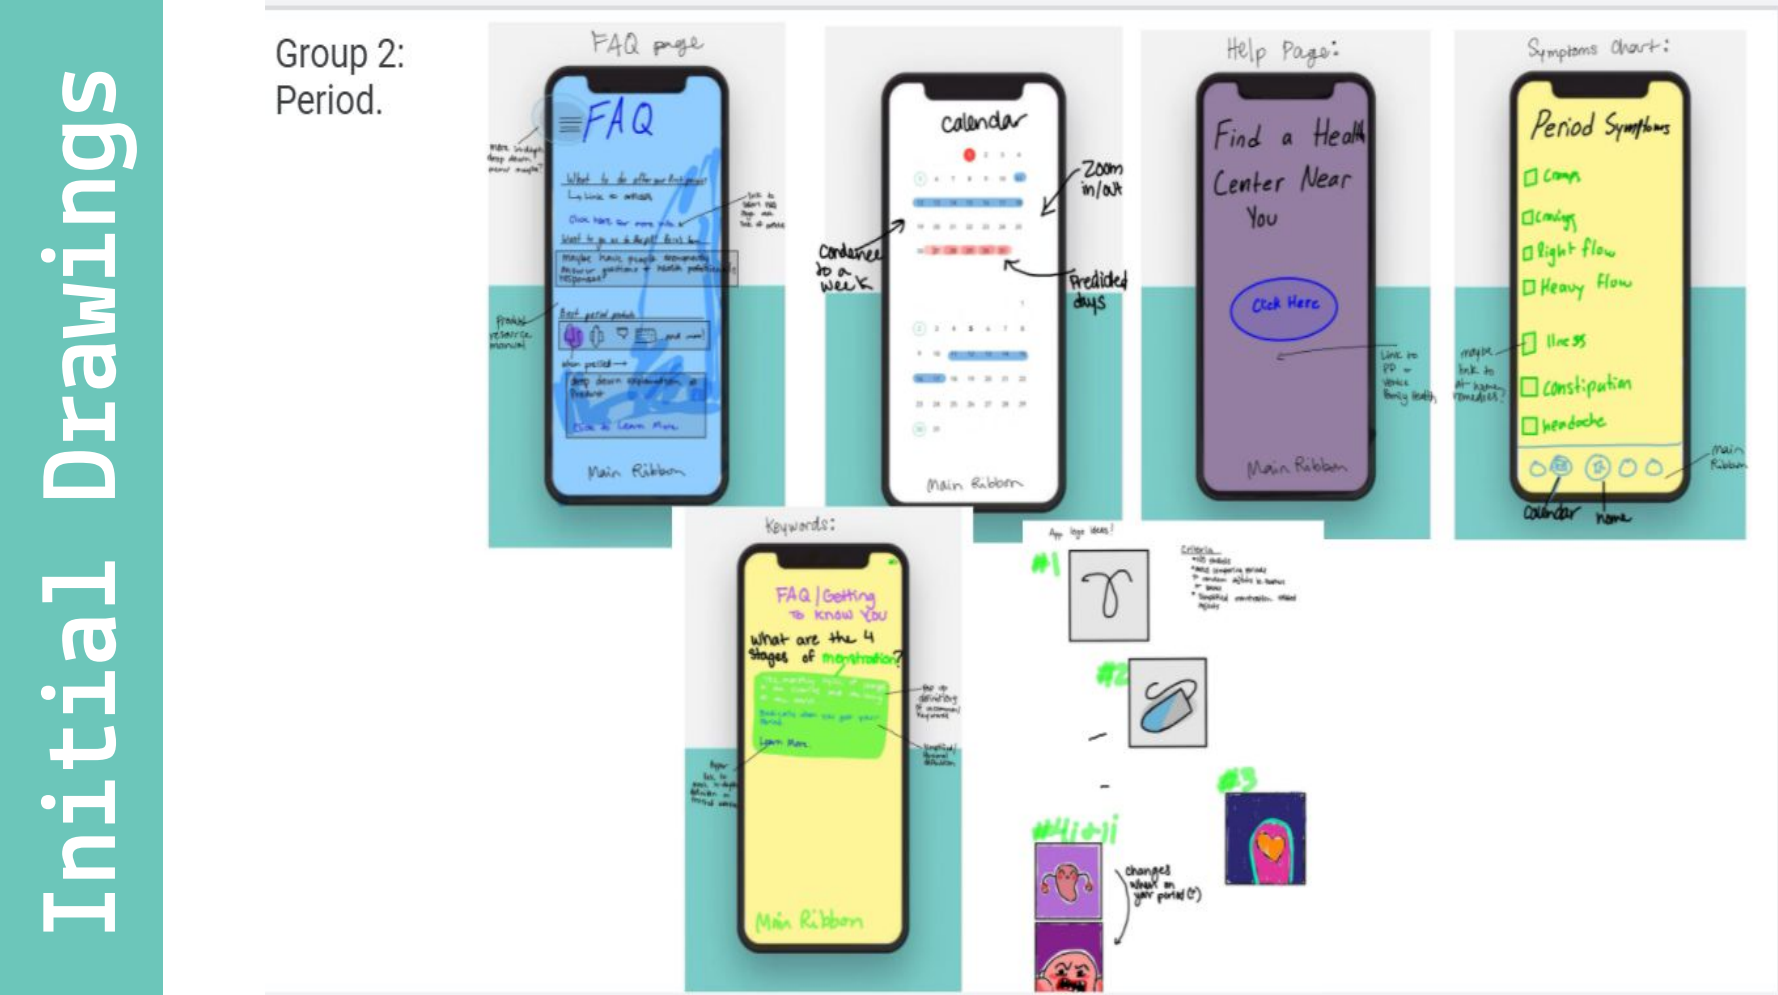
Initial Drawings

Group 2:
Period.

FAQ page

FAQ

What to do after your first period
Click here for more info
Want to go in depth? Click here
Best period products
Learn More

Main Ribbon

calendar

Zoom in/out

Condense to a week

Predicted days

Main Ribbon

Help Page:

Find a Health Center Near You

Click Here

Main Ribbon

Symptoms Chart:

Period Symptoms

☐ Cramps
☐ Cravings
☐ light flow
☐ Heavy flow
☐ Illness
☐ constipation
☐ headache

maybe link to at-home remedies?

main Ribbon

calendar

home

Keywords:

FAQ | Getting to know You

What are the 4 stages of menstruation?

Learn More

Main Ribbon

App logo ideas!

Criteria

#1

#2

#3

#4 i & ii

changes w/ your period